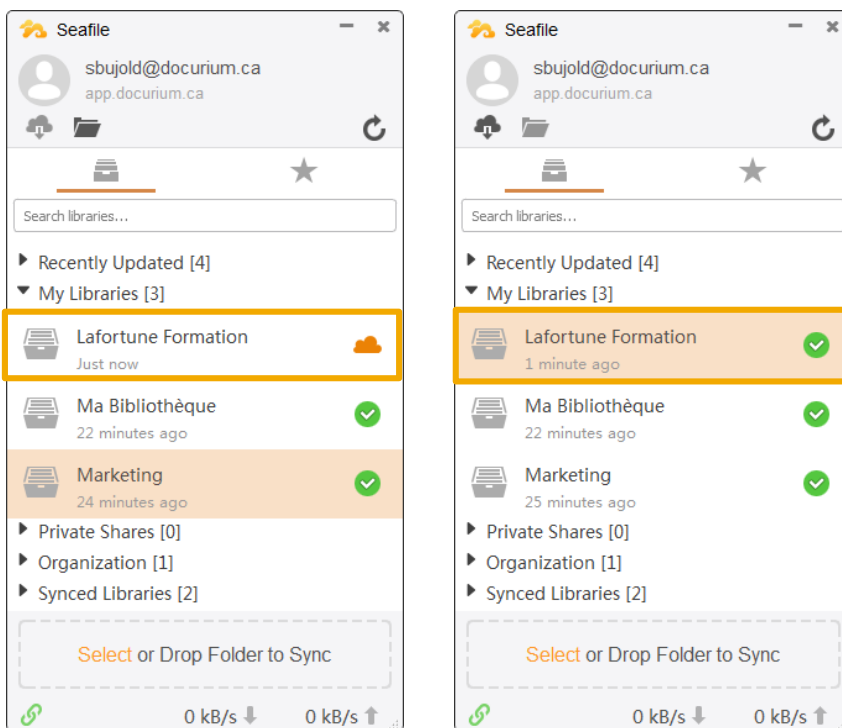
Seafile

sbujold@docurium.ca
app.docurium.ca

Search libraries...

Recently Updated [4]
My Libraries [3]
Lafortune Formation
Just now
Ma Bibliothèque
22 minutes ago
Marketing
24 minutes ago
Private Shares [0]
Organization [1]
Synced Libraries [2]

Select or Drop Folder to Sync

0 kB/s 0 kB/s

Seafile

sbujold@docurium.ca
app.docurium.ca

Search libraries...

Recently Updated [4]
My Libraries [3]
Lafortune Formation
1 minute ago
Ma Bibliothèque
22 minutes ago
Marketing
25 minutes ago
Private Shares [0]
Organization [1]
Synced Libraries [2]

Select or Drop Folder to Sync

0 kB/s 0 kB/s